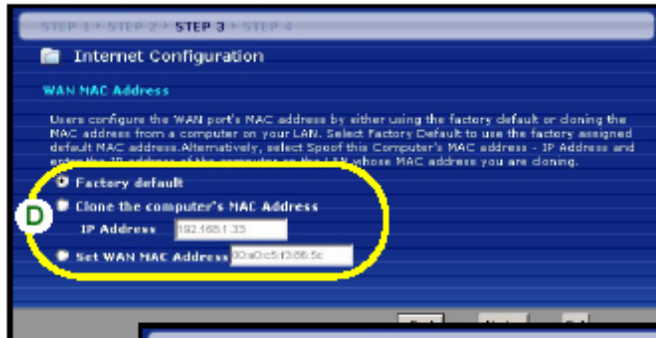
STEP 1 > STEP 2 > STEP 3 > STEP 4

Internet Configuration

WAN MAC Address

Users configure the WAN port's MAC address by either using the factory default or cloning the MAC address from a computer on your LAN. Select Factory Default to use the factory assigned default MAC address.Alternatively, select Spoof this Computer's MAC address - IP Address and enter the IP address of the computer on the LAN whose MAC address you are cloning.

Factory default

D

Clone the computer's MAC Address

IP Address 192.168.1.33

Set WAN MAC Address 00a0c5f3f6:5c